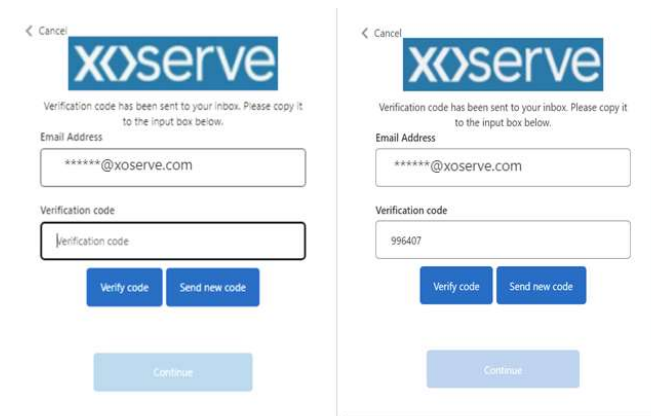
< Cancel

xoserve

Verification code has been sent to your inbox. Please copy it to the input box below.

Email Address

******@xoserve.com

Verification code

Verification code

Verify code

Send new code

Continue

< Cancel

xoserve

Verification code has been sent to your inbox. Please copy it to the input box below.

Email Address

******@xoserve.com

Verification code

996407

Verify code

Send new code

Continue